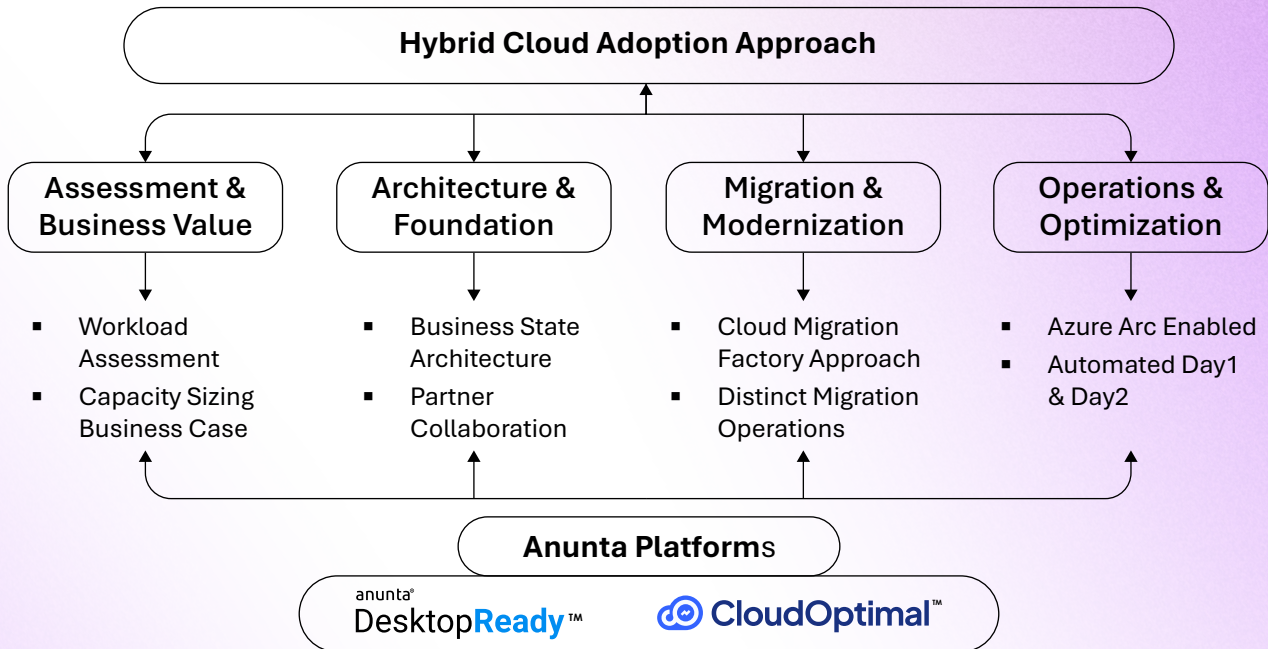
Hybrid Cloud Adoption Approach

Assessment & Business Value

- Workload Assessment
- Capacity Sizing Business Case

Architecture & Foundation

- Business State Architecture
- Partner Collaboration

Migration & Modernization

- Cloud Migration Factory Approach
- Distinct Migration Operations

Operations & Optimization

- Azure Arc Enabled
- Automated Day1 & Day2

Anunta Platforms

anunta® DesktopReady™

CloudOptimal™